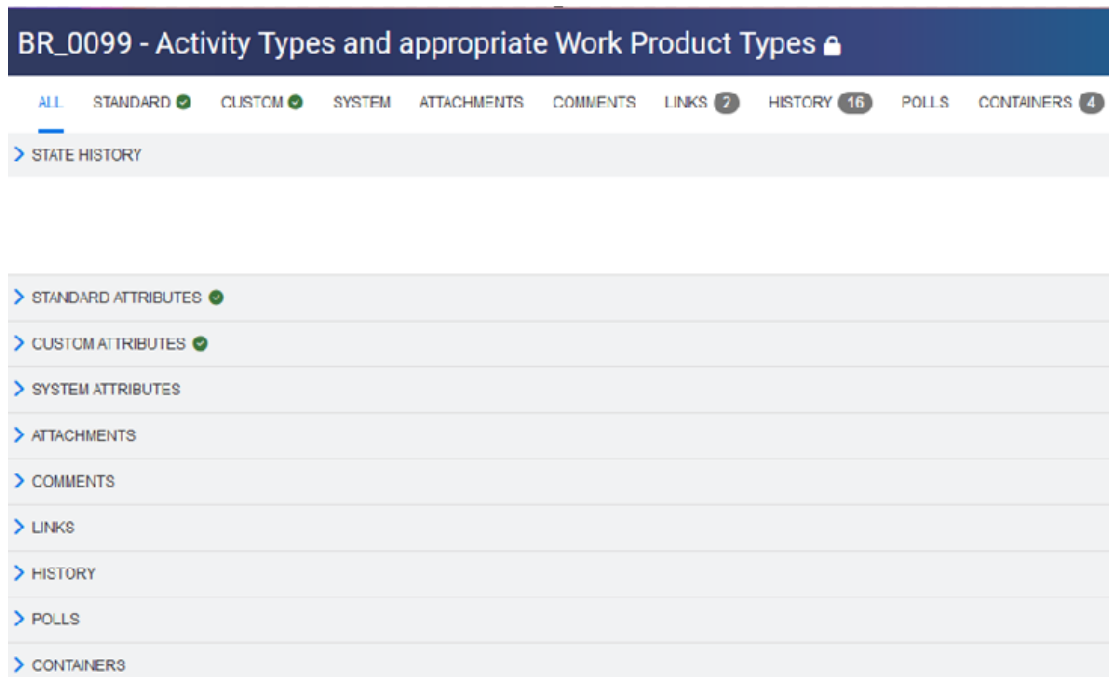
BR_0099 - Activity Types and appropriate Work Product Types

ALL STANDARD CUSTOM SYSTEM ATTACHMENTS COMMENTS LINKS 2 HISTORY 16 POLLS CONTAINERS 4

STATE HISTORY

STANDARD ATTRIBUTES

CUSTOM ATTRIBUTES

SYSTEM ATTRIBUTES

ATTACHMENTS

COMMENTS

LINKS

HISTORY

POLLS

CONTAINERS